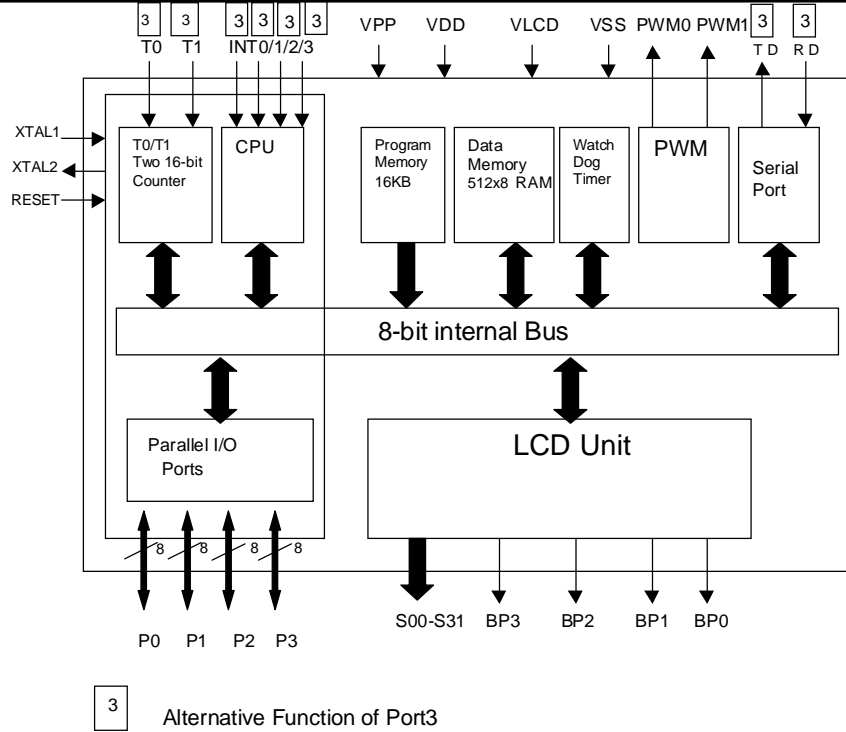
3 3 3 3 3 3
T0 T1 INT0/1/2/3 VPP VDD VLCD VSS PWM0 PWM1 3 3
T D R D

XTAL1
XTAL2
RESET

T0/T1
Two 16-bit
Counter

CPU

Program
Memory
16KB

Data
Memory
512x8 RAM

Watch
Dog
Timer

PWM

Serial
Port

8-bit internal Bus

Parallel I/O
Ports

LCD Unit

8 8 8 8

P0 P1 P2 P3

S00-S31 BP3 BP2 BP1 BP0

3 Alternative Function of Port3